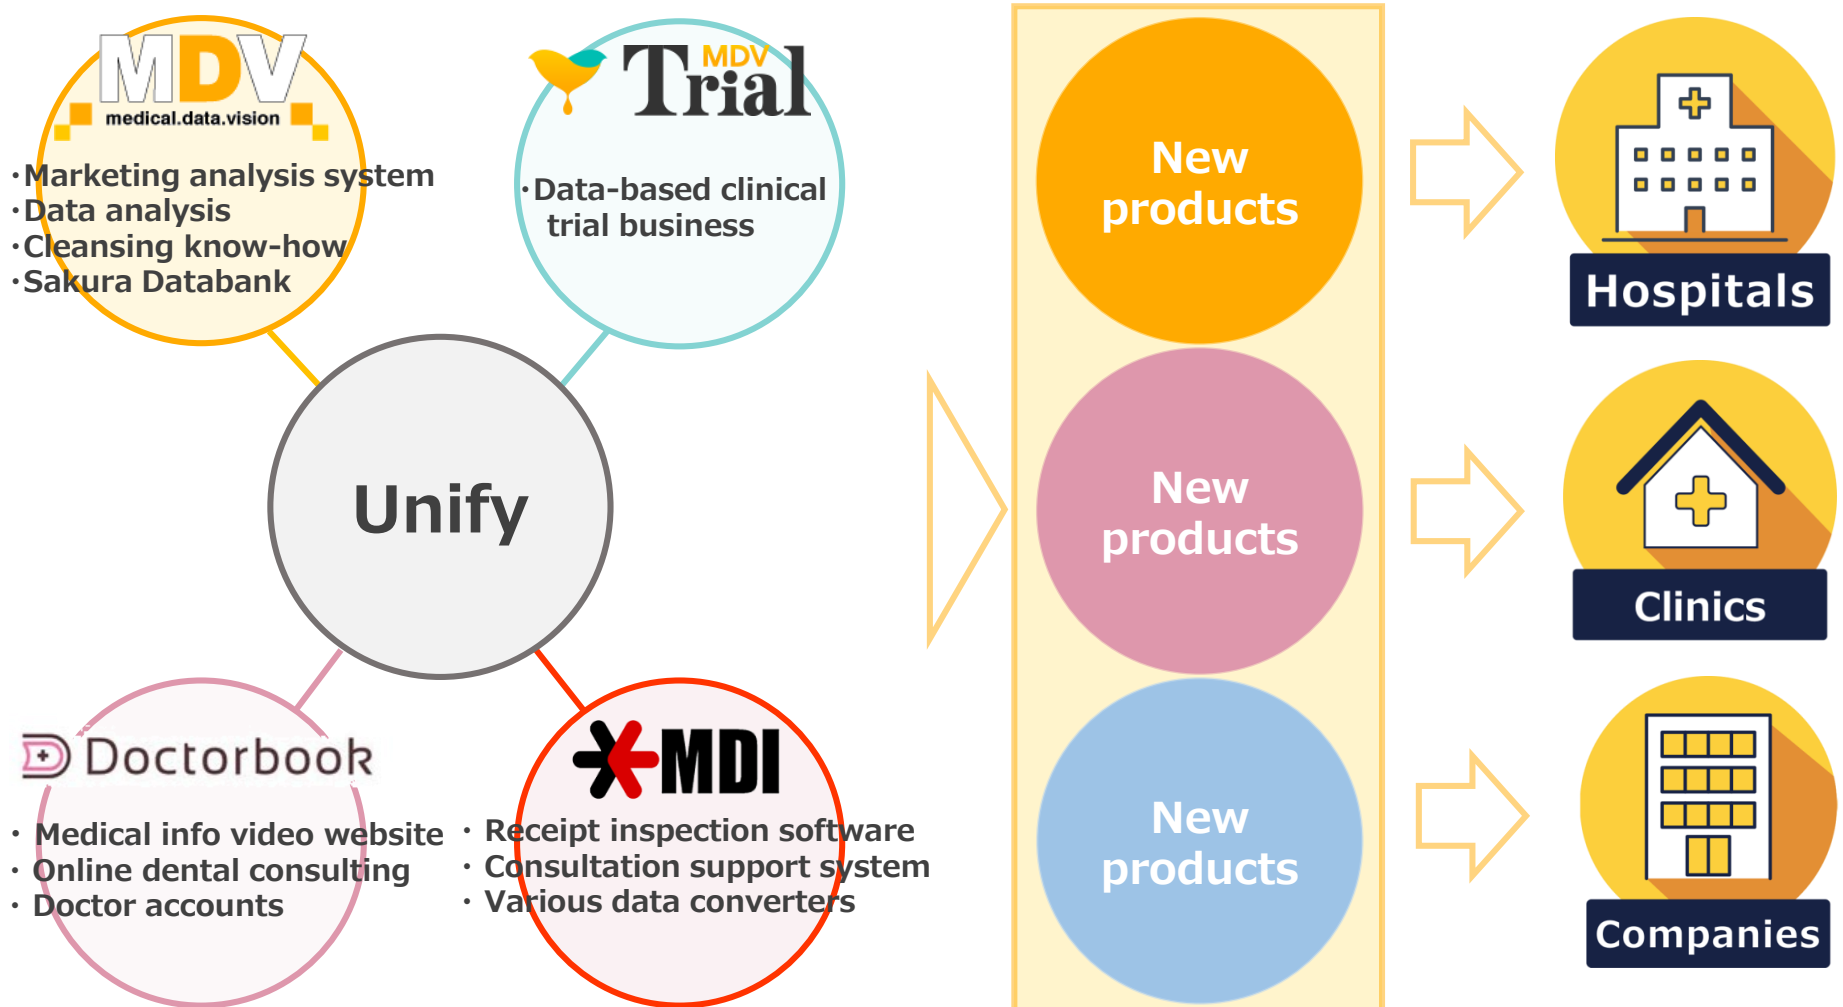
MDV
medical.data.vision

・Marketing analysis system
・Data analysis
・Cleansing know-how
・Sakura Databank

MDV Trial

・Data-based clinical trial business

Unify

Doctorbook

・Medical info video website
・Online dental consulting
・Doctor accounts

MDI

・Receipt inspection software
・Consultation support system
・Various data converters

New products

New products

New products

Hospitals

Clinics

Companies